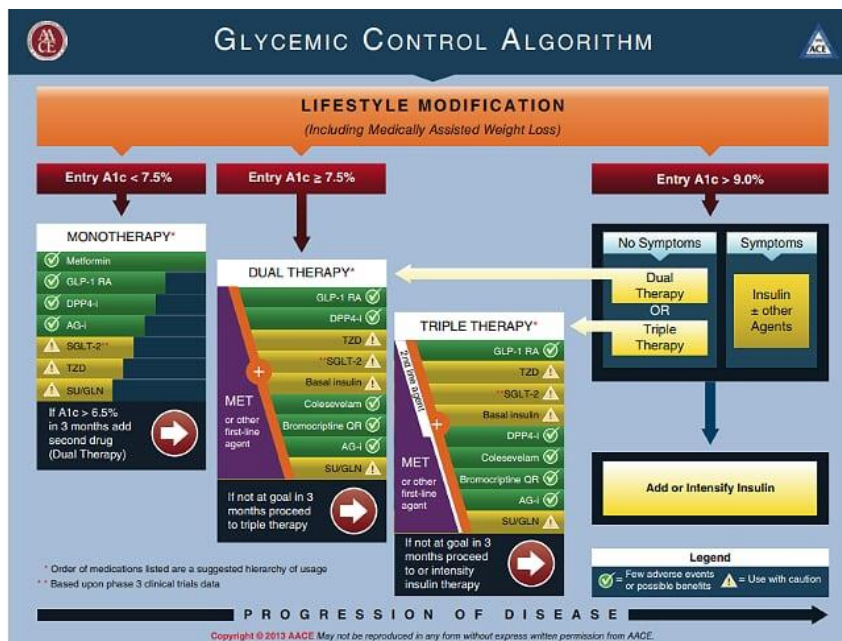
AACE

GLYCEMIC CONTROL ALGORITHM

ACE

LIFESTYLE MODIFICATION

(Including Medically Assisted Weight Loss)

Entry A1c < 7.5%

Entry A1c ≥ 7.5%

Entry A1c > 9.0%

MONOTHERAPY*

Metformin

GLP-1 RA

DPP4-i

AG-i

SGLT-2**

TZD

SU/GLN

If A1c > 6.5% in 3 months add second drug (Dual Therapy)

DUAL THERAPY*

MET or other first-line agent

GLP-1 RA

DPP4-i

TZD

**SGLT-2

Basal insulin

Colesevelam

Bromocriptine QR

AG-i

SU/GLN

If not at goal in 3 months proceed to triple therapy

TRIPLE THERAPY*

MET or other first-line agent

2nd line agent

GLP-1 RA

TZD

**SGLT-2

Basal insulin

DPP4-i

Colesevelam

Bromocriptine QR

AG-i

SU/GLN

If not at goal in 3 months proceed to or intensify insulin therapy

No Symptoms

Symptoms

Dual Therapy OR Triple Therapy

Insulin ± other Agents

Add or Intensify Insulin

* Order of medications listed are a suggested hierarchy of usage

** Based upon phase 3 clinical trials data

Legend

= Few adverse events or possible benefits

= Use with caution

PROGRESSION OF DISEASE

Copyright © 2013 AACE May not be reproduced in any form without express written permission from AACE.